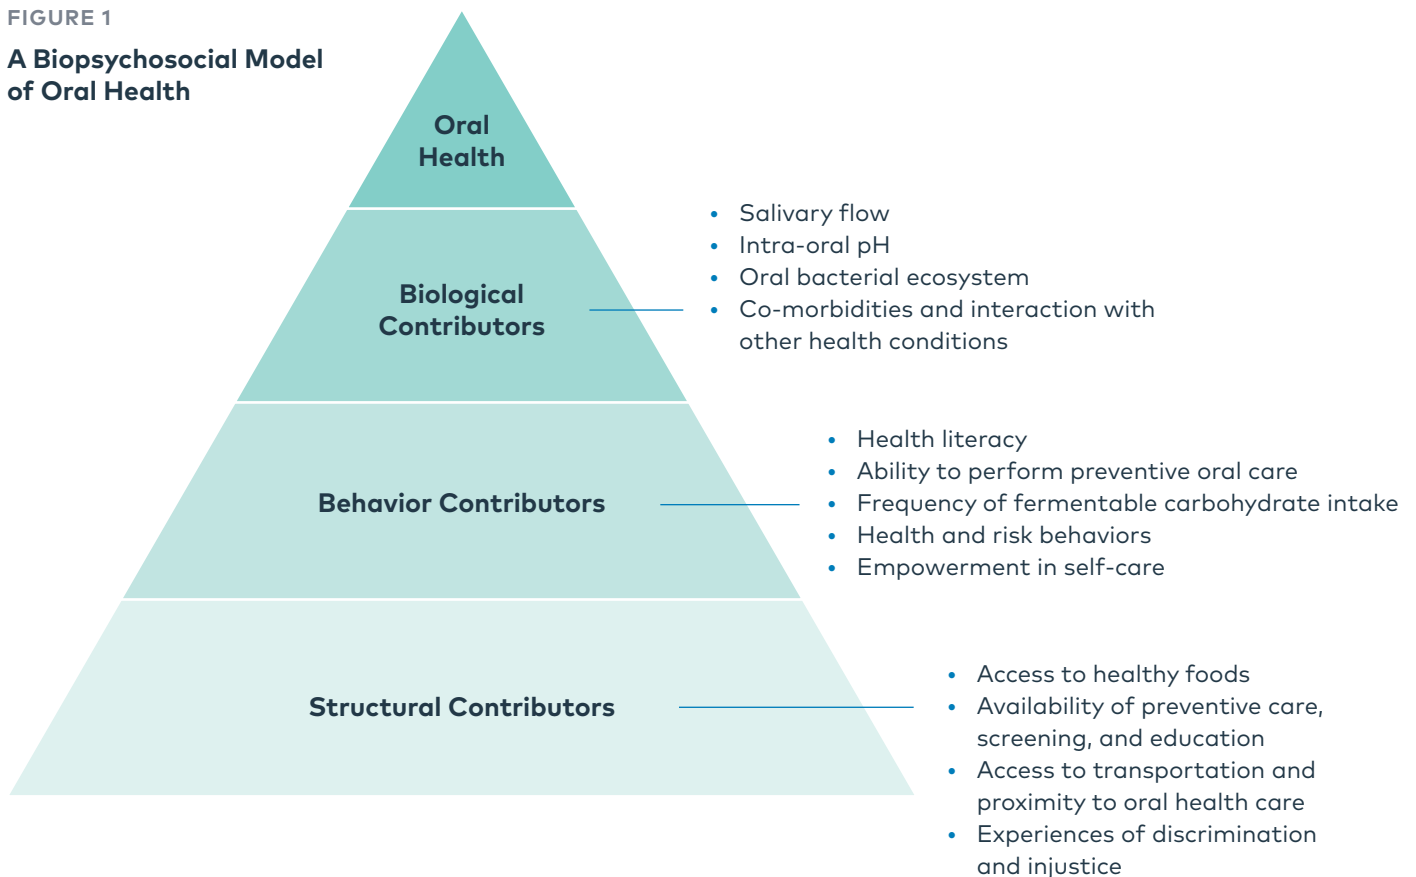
FIGURE 1

A Biopsychosocial Model of Oral Health

Oral Health

Biological Contributors

- Salivary flow
- Intra-oral pH
- Oral bacterial ecosystem
- Co-morbidities and interaction with other health conditions

Behavior Contributors

- Health literacy
- Ability to perform preventive oral care
- Frequency of fermentable carbohydrate intake
- Health and risk behaviors
- Empowerment in self-care

Structural Contributors

- Access to healthy foods
- Availability of preventive care, screening, and education
- Access to transportation and proximity to oral health care
- Experiences of discrimination and injustice